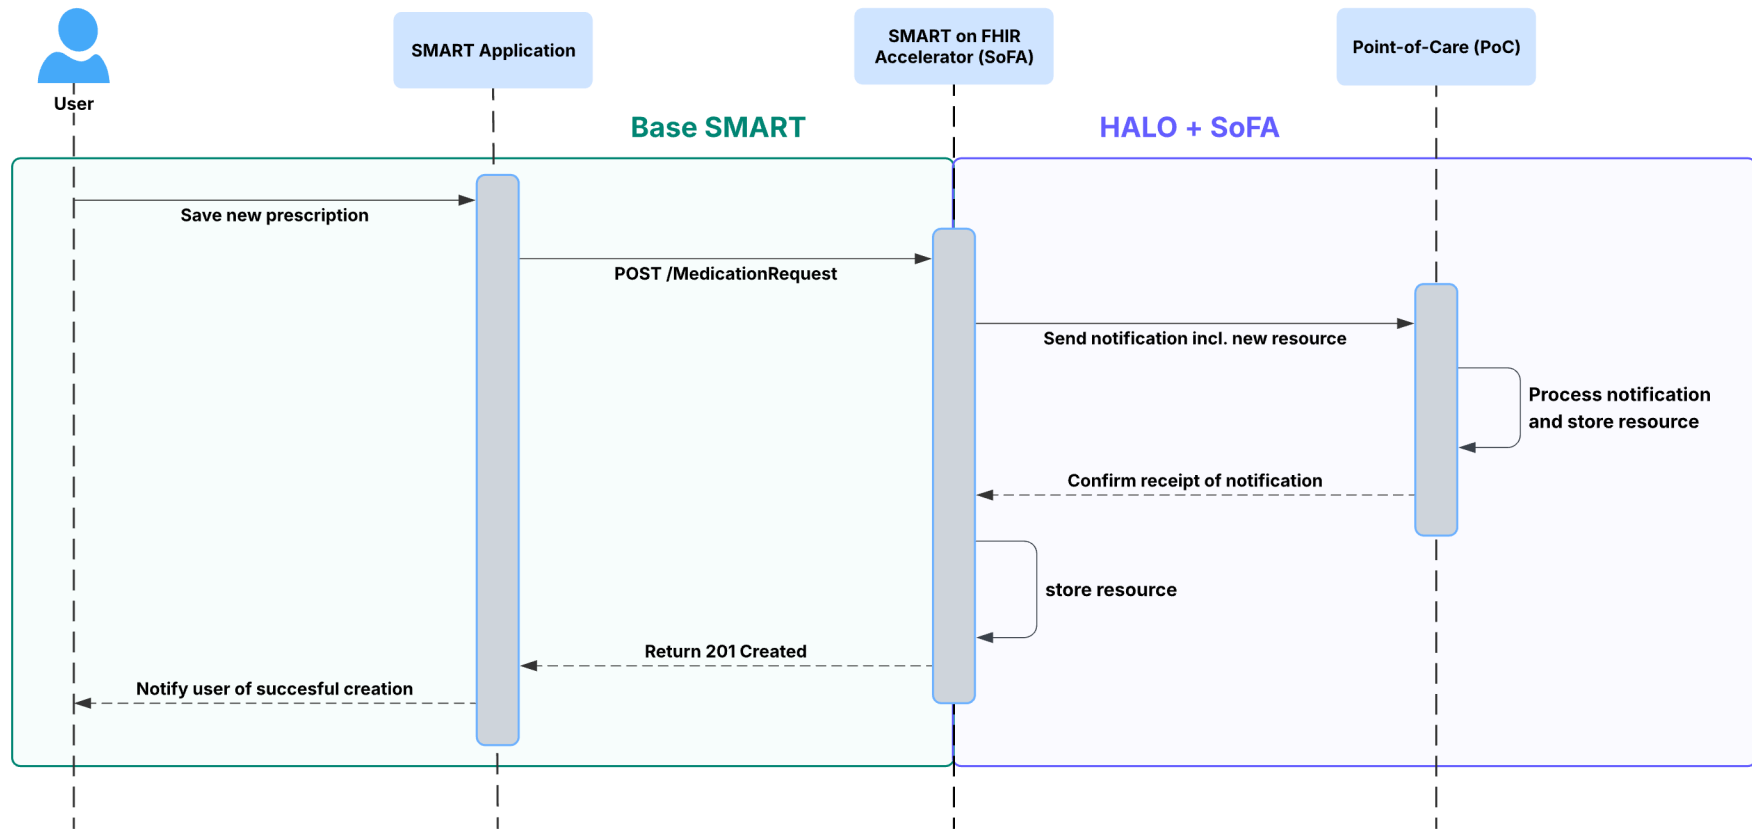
User

SMART Application

SMART on FHIR Accelerator (SoFA)

Point-of-Care (PoC)

Base SMART

HALO + SoFA

Save new prescription

POST /MedicationRequest

Send notification incl. new resource

Process notification and store resource

Confirm receipt of notification

store resource

Return 201 Created

Notify user of succesful creation